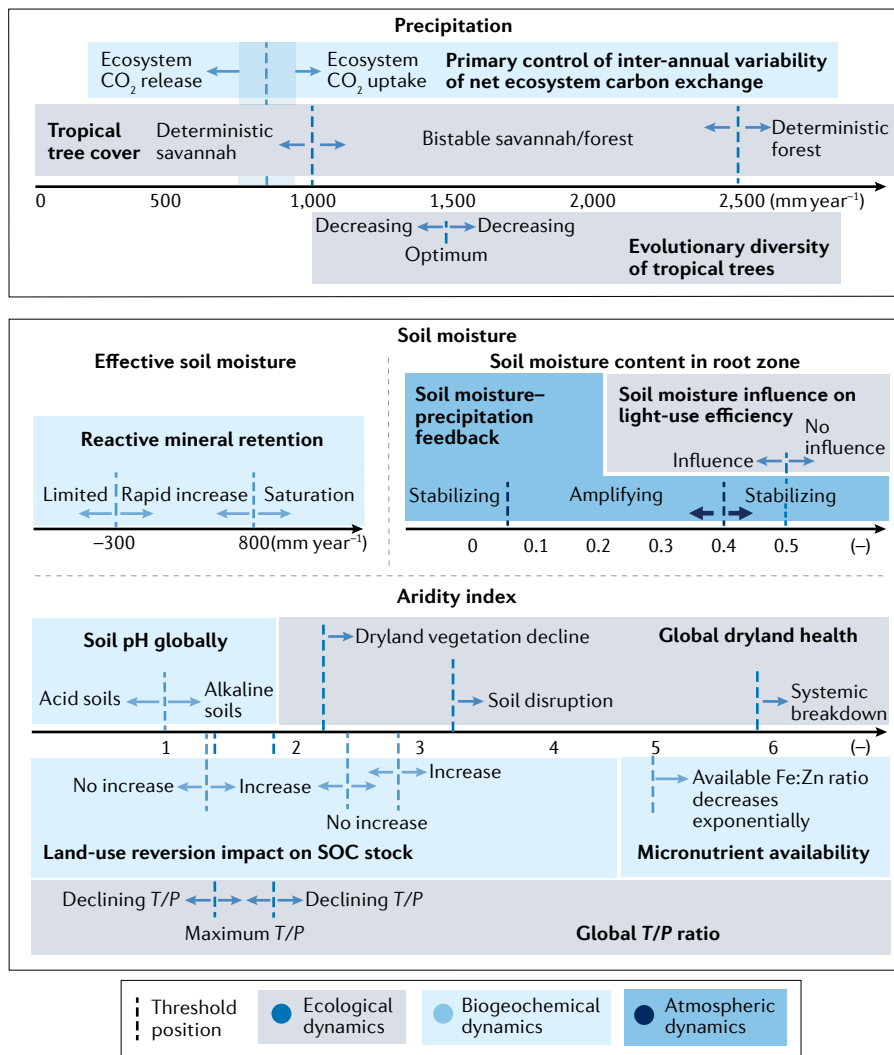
Precipitation

Ecosystem $CO_2$ release
Ecosystem $CO_2$ uptake
Primary control of inter-annual variability of net ecosystem carbon exchange

Tropical tree cover
Deterministic savannah
Bistable savannah/forest
Deterministic forest

0
500
1,000
1,500
2,000
2,500 (mm year$^{-1}$)

Decreasing
Optimum
Decreasing
Evolutionary diversity of tropical trees

Soil moisture

Effective soil moisture

Reactive mineral retention
Limited
Rapid increase
Saturation
–300
800(mm year$^{-1}$)

Soil moisture content in root zone

Soil moisture–precipitation feedback
Soil moisture influence on light-use efficiency
Influence
No influence
Stabilizing
Amplifying
Stabilizing
0
0.1
0.2
0.3
0.4
0.5
(–)

Aridity index

Soil pH globally
Acid soils
Alkaline soils
Dryland vegetation decline
Global dryland health
Soil disruption
Systemic breakdown

1
2
3
4
5
6
(–)

No increase
Increase
Increase
No increase
Land-use reversion impact on SOC stock

Available Fe:Zn ratio decreases exponentially
Micronutrient availability

Declining $T/P$
Declining $T/P$
Maximum $T/P$
Global $T/P$ ratio

Threshold position
Ecological dynamics
Biogeochemical dynamics
Atmospheric dynamics